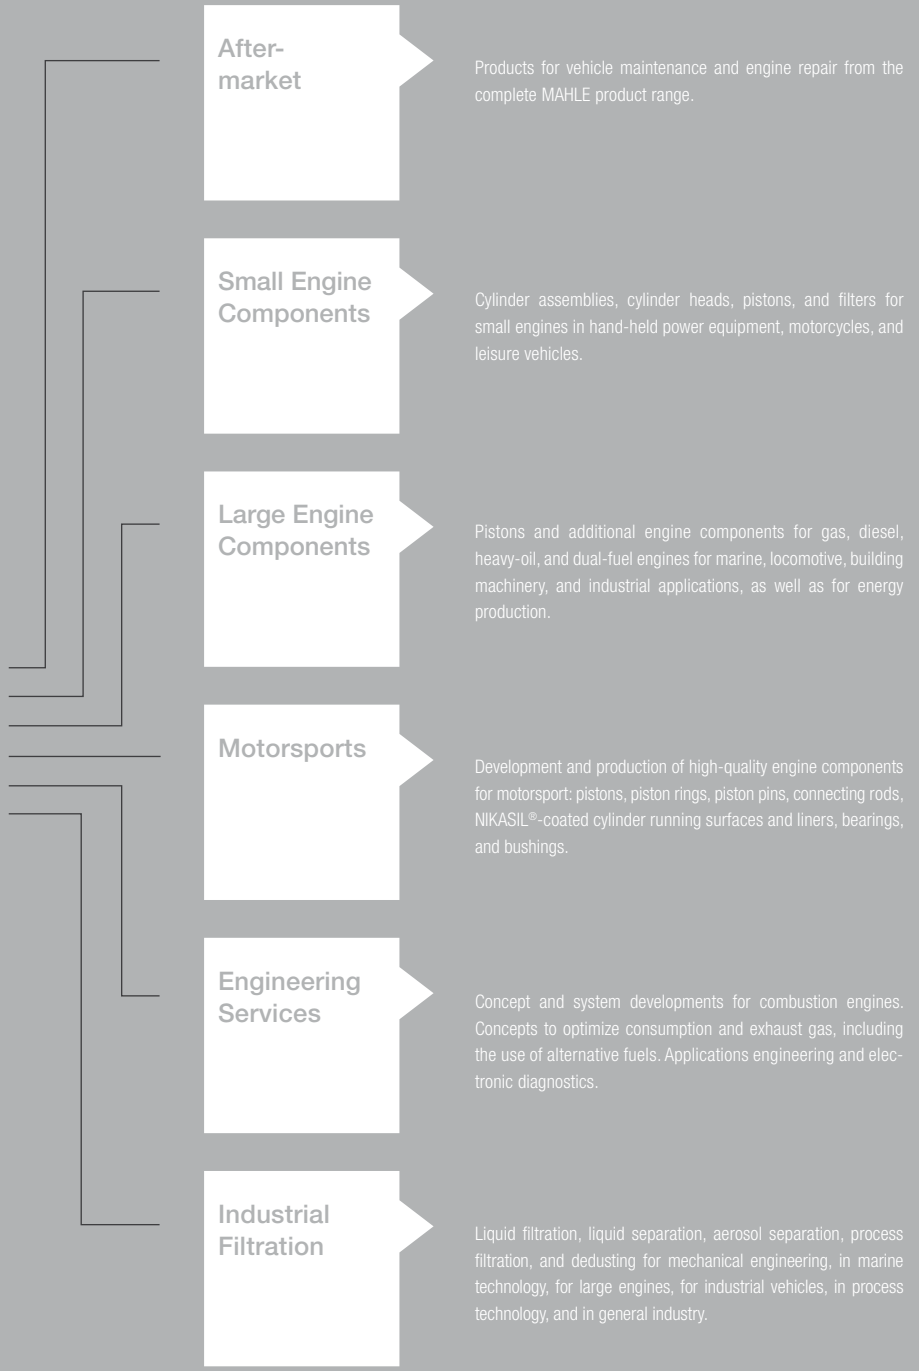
After-
market

Products for vehicle maintenance and engine repair from the complete MAHLE product range.

Small Engine Components

Cylinder assemblies, cylinder heads, pistons, and filters for small engines in hand-held power equipment, motorcycles, and leisure vehicles.

Large Engine Components

Pistons and additional engine components for gas, diesel, heavy-oil, and dual-fuel engines for marine, locomotive, building machinery, and industrial applications, as well as for energy production.

Motorsports

Development and production of high-quality engine components for motorsport: pistons, piston rings, piston pins, connecting rods, NIKASIL®-coated cylinder running surfaces and liners, bearings, and bushings.

Engineering Services

Concept and system developments for combustion engines. Concepts to optimize consumption and exhaust gas, including the use of alternative fuels. Applications engineering and electronic diagnostics.

Industrial Filtration

Liquid filtration, liquid separation, aerosol separation, process filtration, and dedusting for mechanical engineering, in marine technology, for large engines, for industrial vehicles, in process technology, and in general industry.